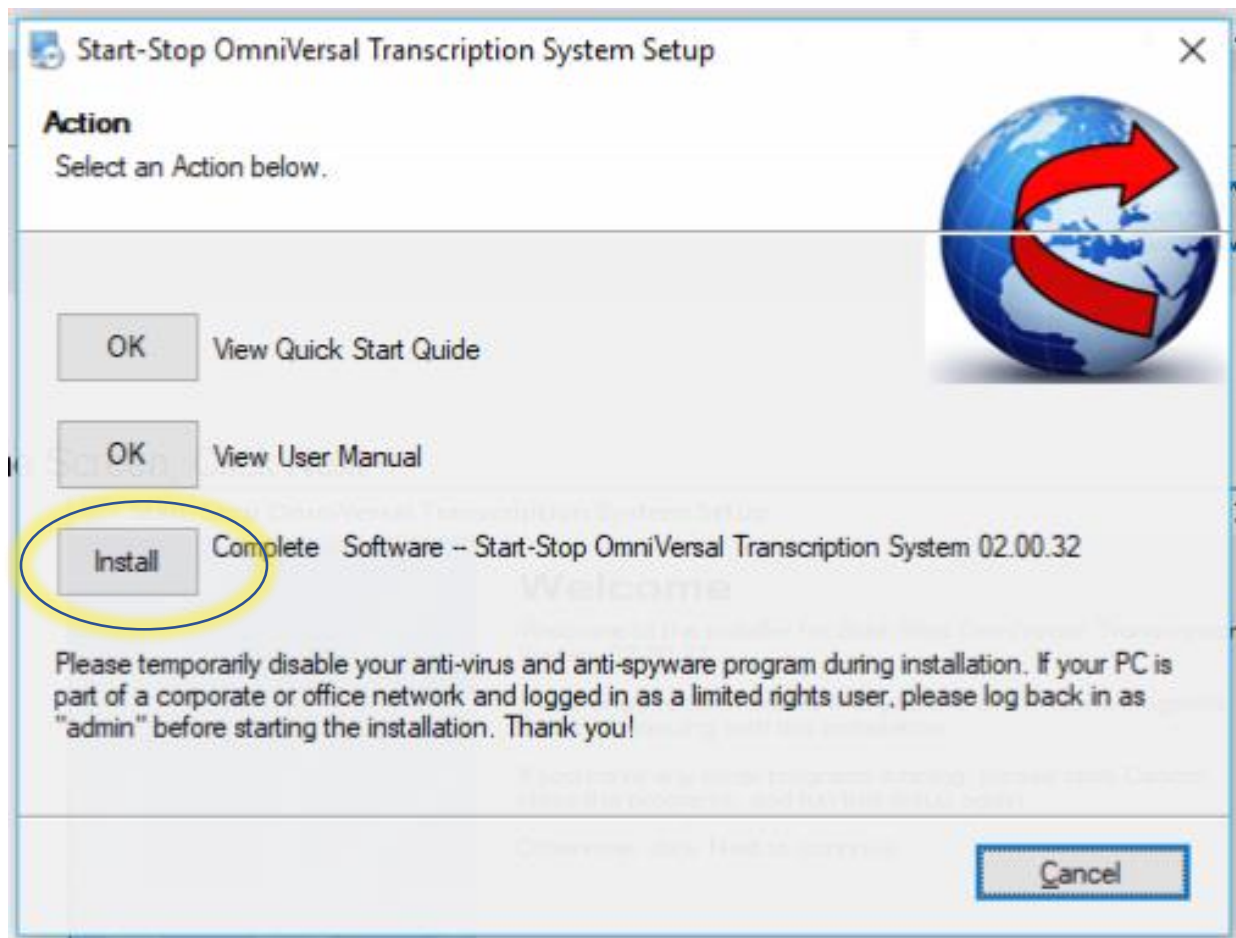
Start-Stop OmniVersal Transcription System Setup

Action
Select an Action below.

OK View Quick Start Quide

OK View User Manual

Install Complete Software -- Start-Stop OmniVersal Transcription System 02.00.32

Please temporarily disable your anti-virus and anti-spyware program during installation. If your PC is part of a corporate or office network and logged in as a limited rights user, please log back in as "admin" before starting the installation. Thank you!

Cancel